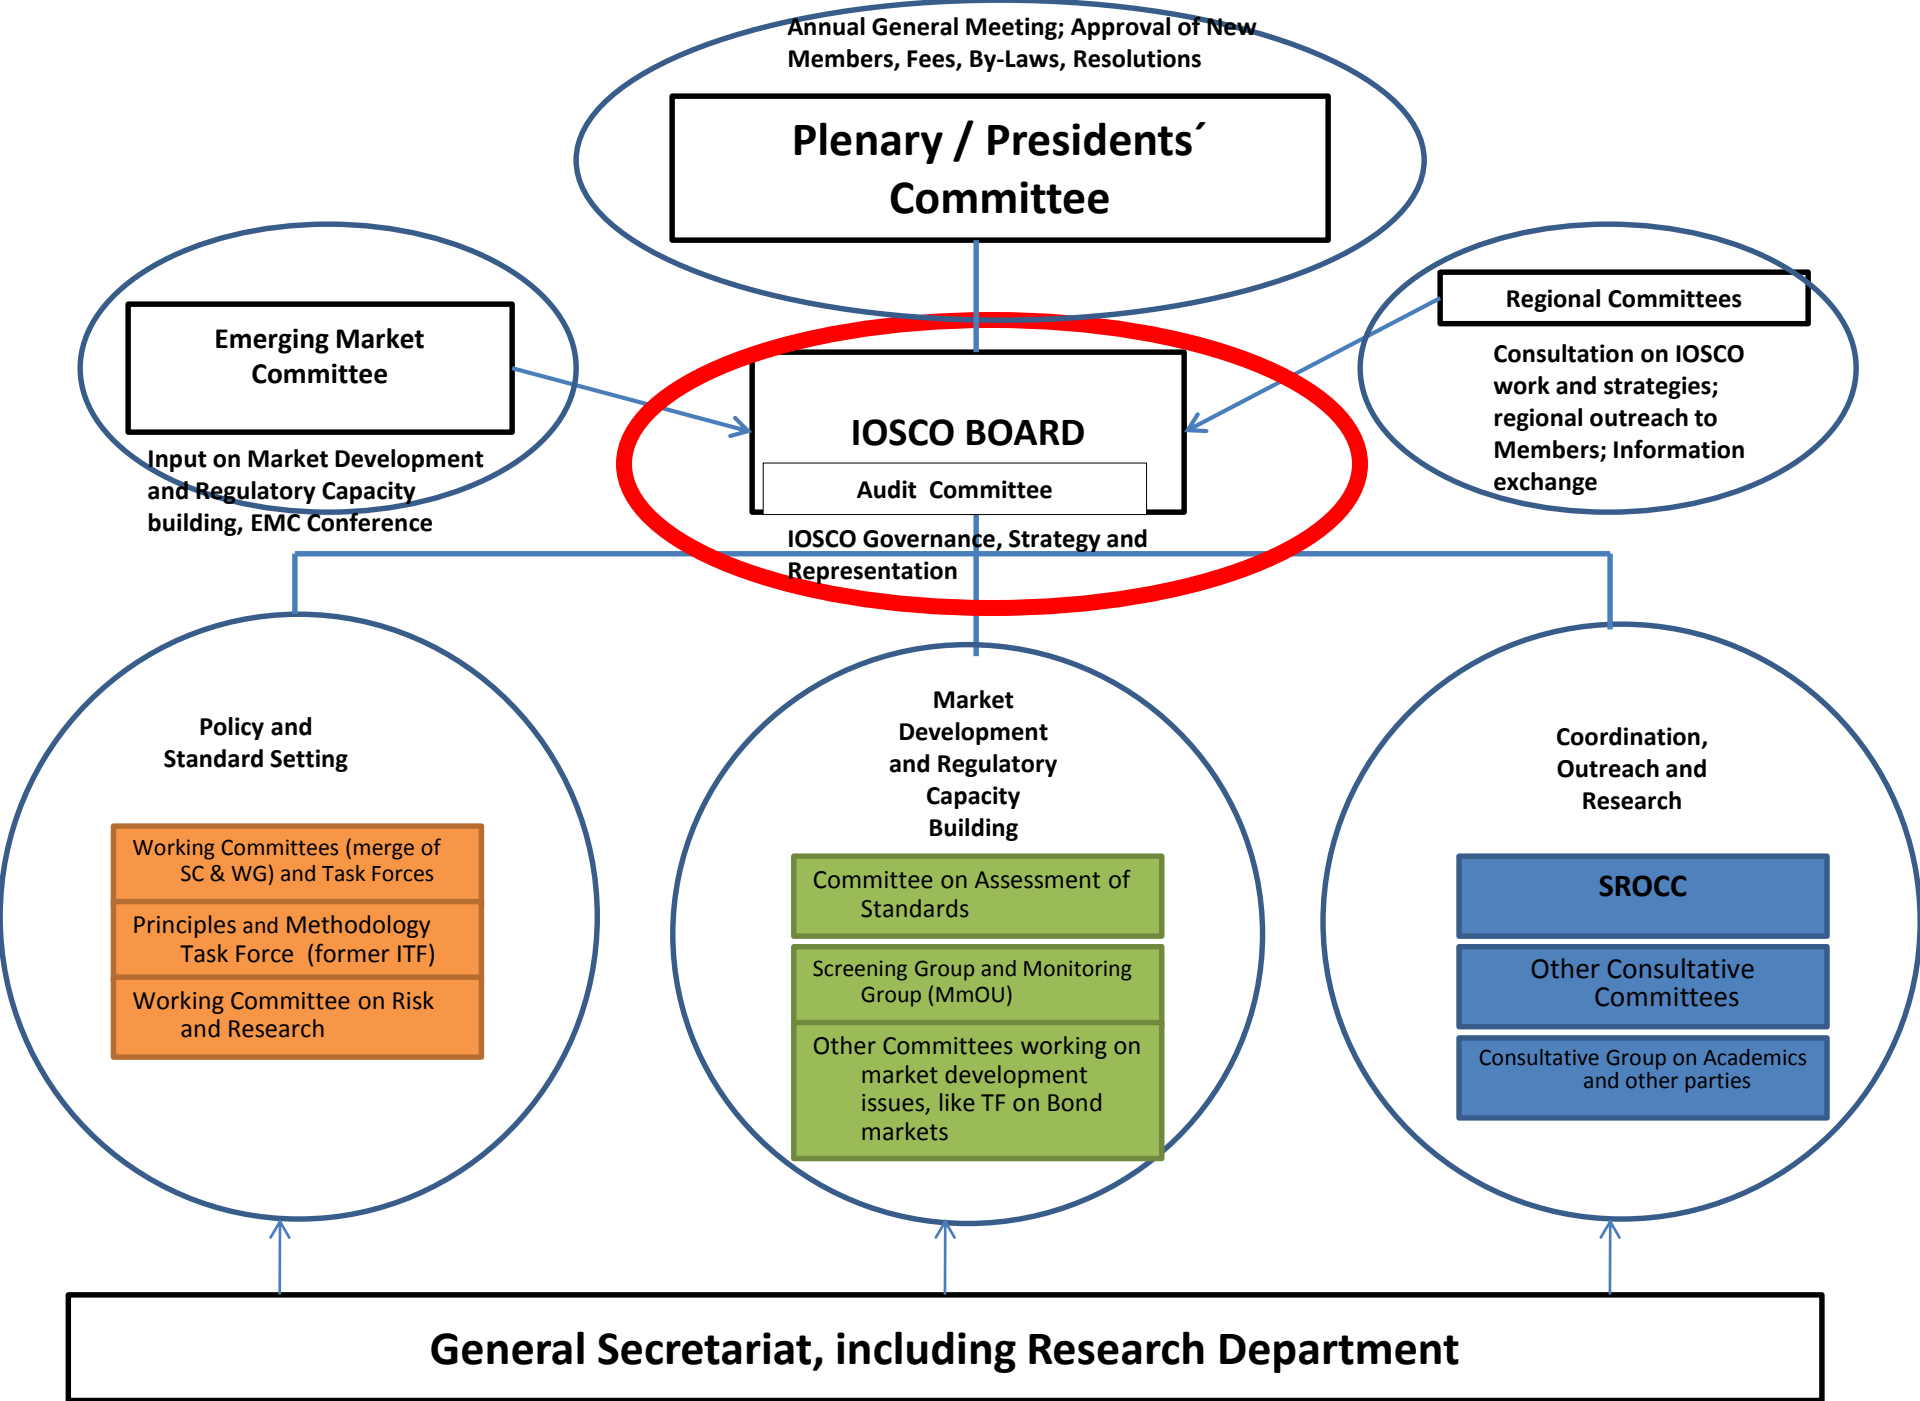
Annual General Meeting; Approval of New Members, Fees, By-Laws, Resolutions

Plenary / Presidents´ Committee

Emerging Market Committee

Input on Market Development and Regulatory Capacity building, EMC Conference

IOSCO BOARD

Audit Committee

IOSCO Governance, Strategy and Representation

Regional Committees

Consultation on IOSCO work and strategies; regional outreach to Members; Information exchange

Policy and Standard Setting

Working Committees (merge of SC & WG) and Task Forces

Principles and Methodology Task Force (former ITF)

Working Committee on Risk and Research

Market Development and Regulatory Capacity Building

Committee on Assessment of Standards

Screening Group and Monitoring Group (MmOU)

Other Committees working on market development issues, like TF on Bond markets

Coordination, Outreach and Research

SROCC

Other Consultative Committees

Consultative Group on Academics and other parties

General Secretariat, including Research Department